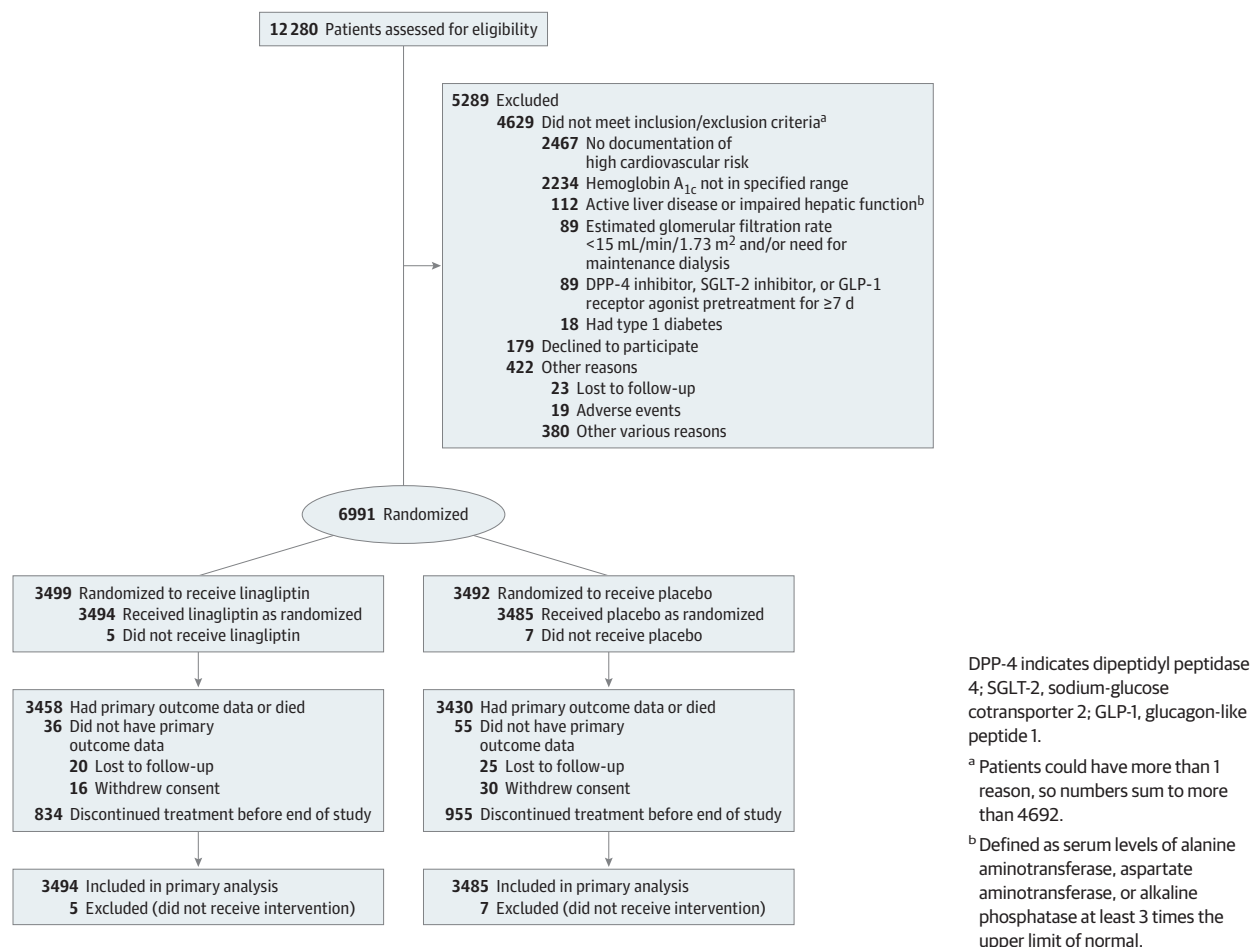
12 280 Patients assessed for eligibility

5289 Excluded
4629 Did not meet inclusion/exclusion criteria$^a$
2467 No documentation of high cardiovascular risk
2234 Hemoglobin $A_{1c}$ not in specified range
112 Active liver disease or impaired hepatic function$^b$
89 Estimated glomerular filtration rate <15 mL/min/1.73 $m^2$ and/or need for maintenance dialysis
89 DPP-4 inhibitor, SGLT-2 inhibitor, or GLP-1 receptor agonist pretreatment for ≥7 d
18 Had type 1 diabetes
179 Declined to participate
422 Other reasons
23 Lost to follow-up
19 Adverse events
380 Other various reasons

6991 Randomized

3499 Randomized to receive linagliptin
3494 Received linagliptin as randomized
5 Did not receive linagliptin

3458 Had primary outcome data or died
36 Did not have primary outcome data
20 Lost to follow-up
16 Withdrew consent
834 Discontinued treatment before end of study

3494 Included in primary analysis
5 Excluded (did not receive intervention)

3492 Randomized to receive placebo
3485 Received placebo as randomized
7 Did not receive placebo

3430 Had primary outcome data or died
55 Did not have primary outcome data
25 Lost to follow-up
30 Withdrew consent
955 Discontinued treatment before end of study

3485 Included in primary analysis
7 Excluded (did not receive intervention)

DPP-4 indicates dipeptidyl peptidase 4; SGLT-2, sodium-glucose cotransporter 2; GLP-1, glucagon-like peptide 1.

$^a$ Patients could have more than 1 reason, so numbers sum to more than 4692.

$^b$ Defined as serum levels of alanine aminotransferase, aspartate aminotransferase, or alkaline phosphatase at least 3 times the upper limit of normal.